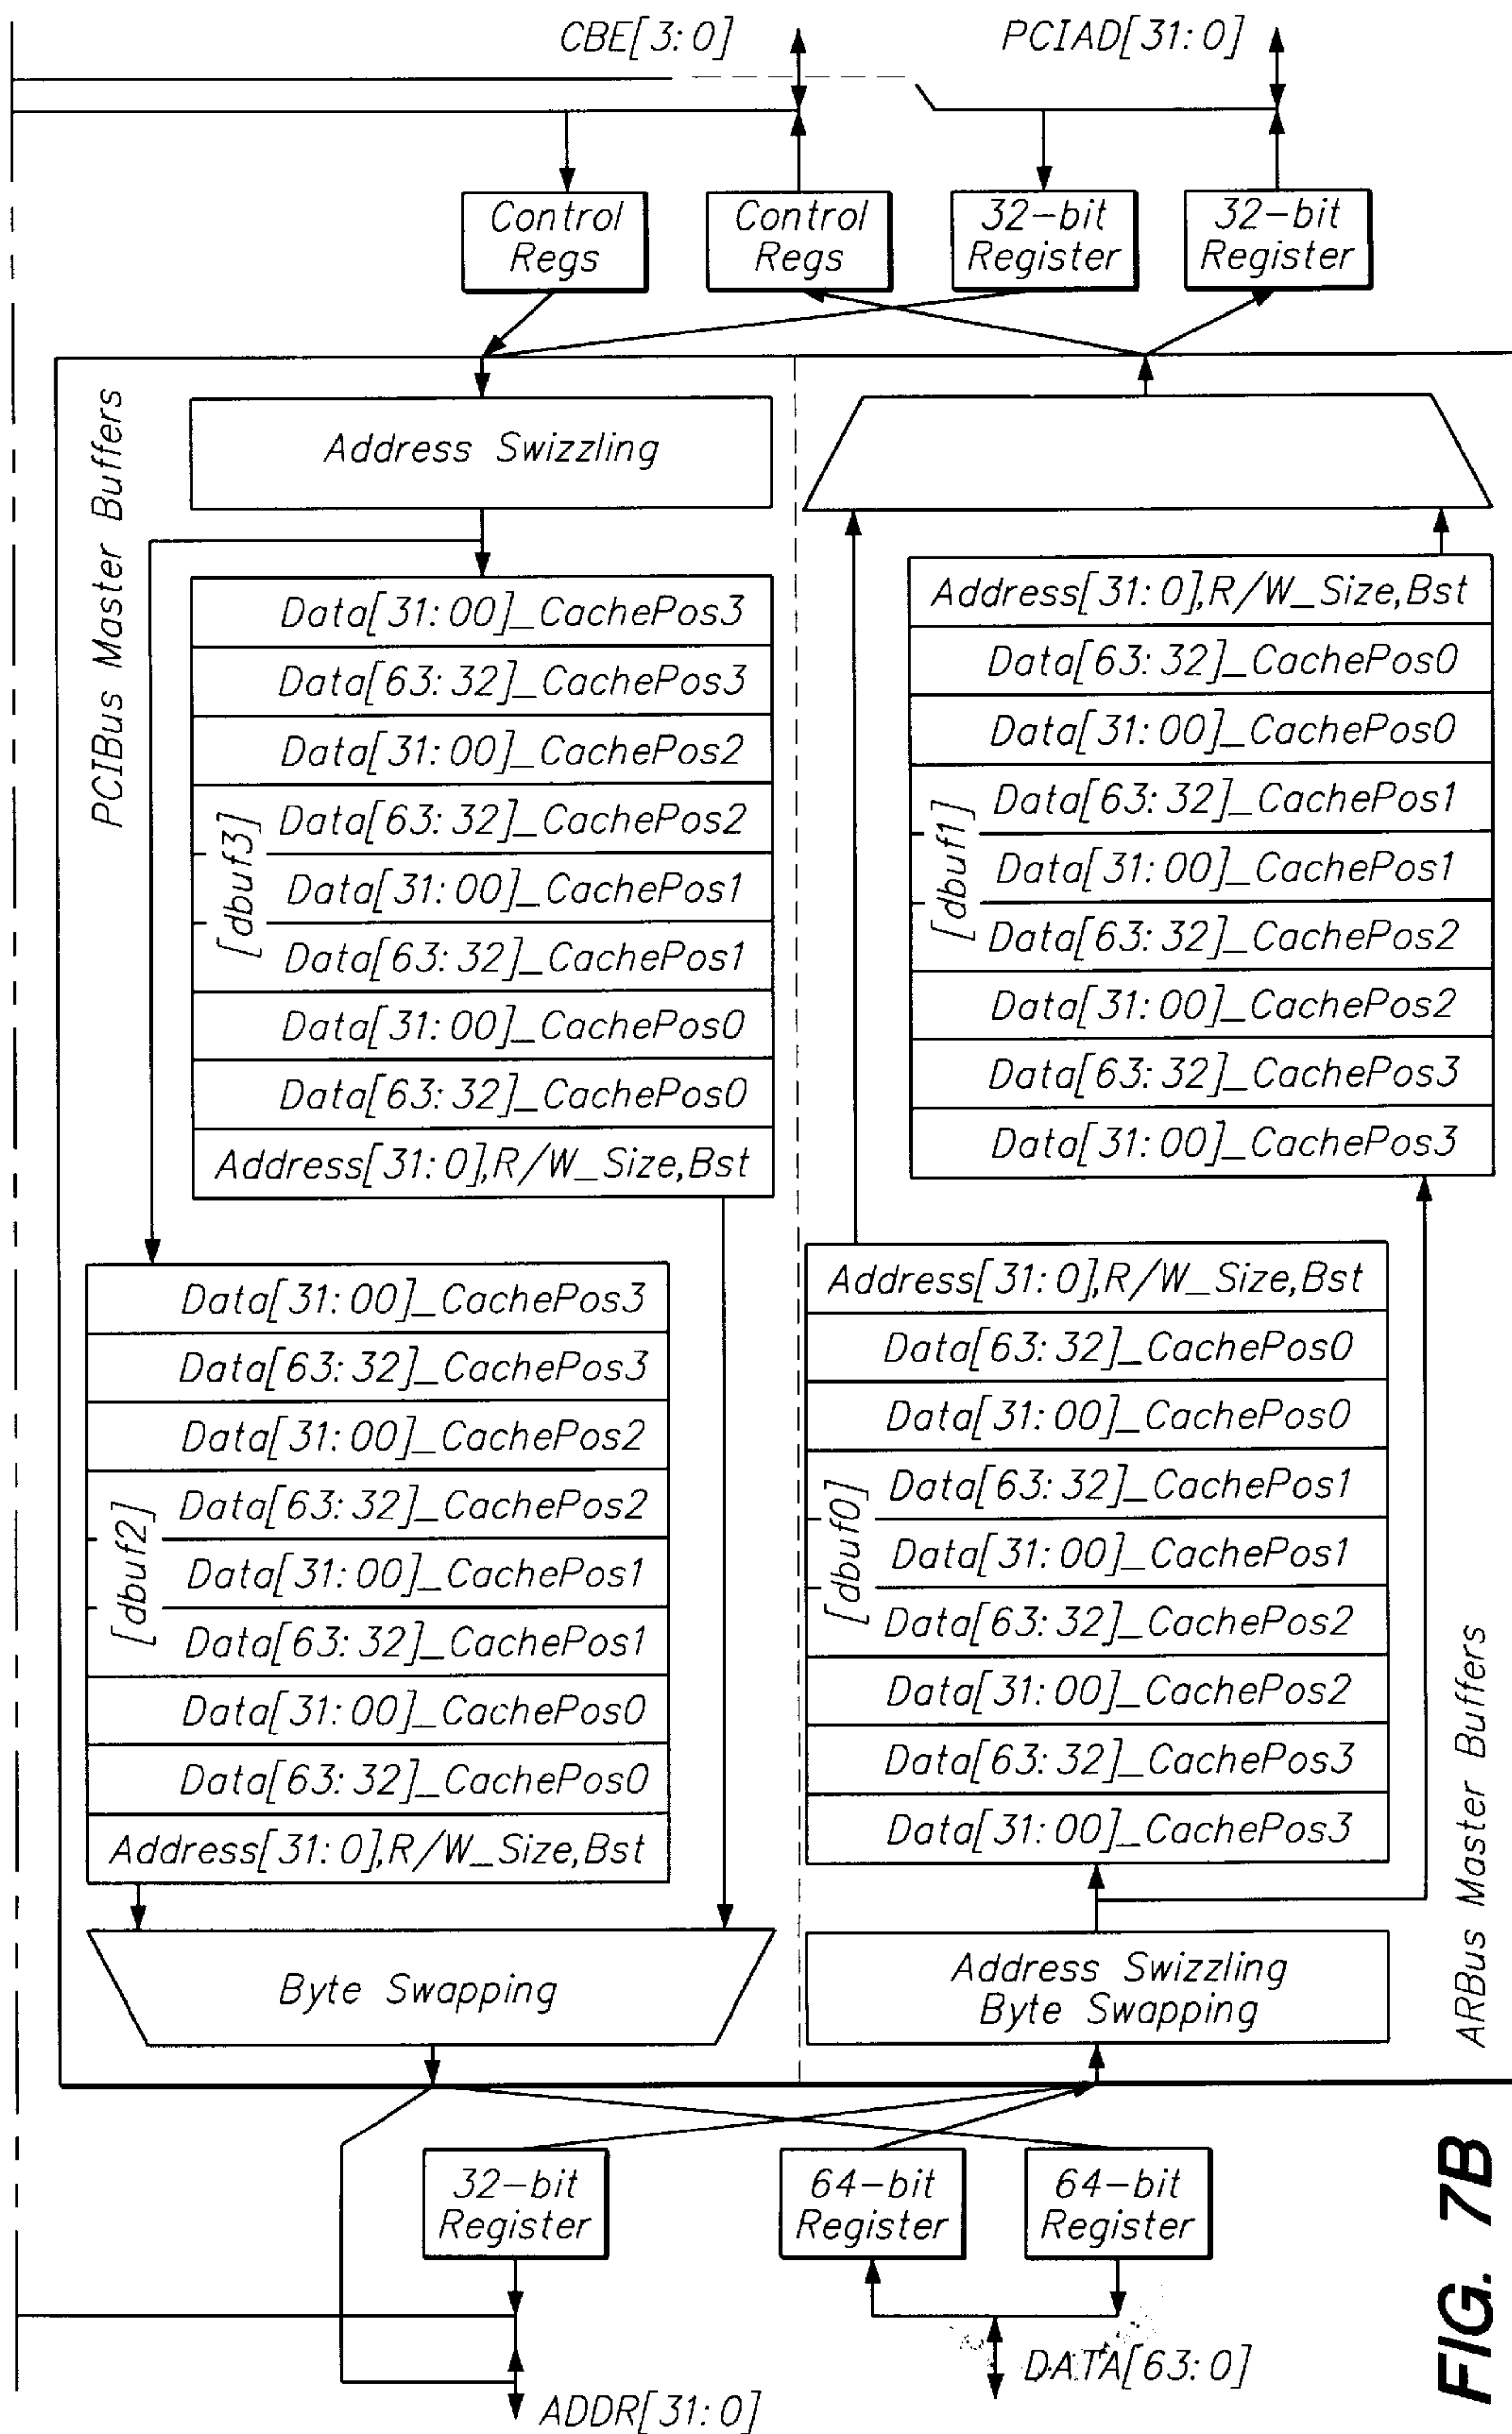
CBE[3:0]
PCIAD[31:0]

Control Regs
Control Regs
32-bit Register
32-bit Register

PCIBus Master Buffers

Address Swizzling

Data[31:00]_CachePos3
Data[63:32]_CachePos3
Data[31:00]_CachePos2
[dbuf3]
Data[63:32]_CachePos2
Data[31:00]_CachePos1
Data[63:32]_CachePos1
Data[31:00]_CachePos0
Data[63:32]_CachePos0
Address[31:0],R/W_Size,Bst

Address[31:0],R/W_Size,Bst
Data[63:32]_CachePos0
Data[31:00]_CachePos0
[dbuf1]
Data[63:32]_CachePos1
Data[31:00]_CachePos1
Data[63:32]_CachePos2
Data[31:00]_CachePos2
Data[63:32]_CachePos3
Data[31:00]_CachePos3

Data[31:00]_CachePos3
Data[63:32]_CachePos3
Data[31:00]_CachePos2
[dbuf2]
Data[63:32]_CachePos2
Data[31:00]_CachePos1
Data[63:32]_CachePos1
Data[31:00]_CachePos0
Data[63:32]_CachePos0
Address[31:0],R/W_Size,Bst

Address[31:0],R/W_Size,Bst
Data[63:32]_CachePos0
Data[31:00]_CachePos0
[dbuf0]
Data[63:32]_CachePos1
Data[31:00]_CachePos1
Data[63:32]_CachePos2
Data[31:00]_CachePos2
Data[63:32]_CachePos3
Data[31:00]_CachePos3

ARBus Master Buffers

Byte Swapping

Address Swizzling
Byte Swapping

32-bit Register
64-bit Register
64-bit Register

ADDR[31:0]
DATA[63:0]

FIG. 7B